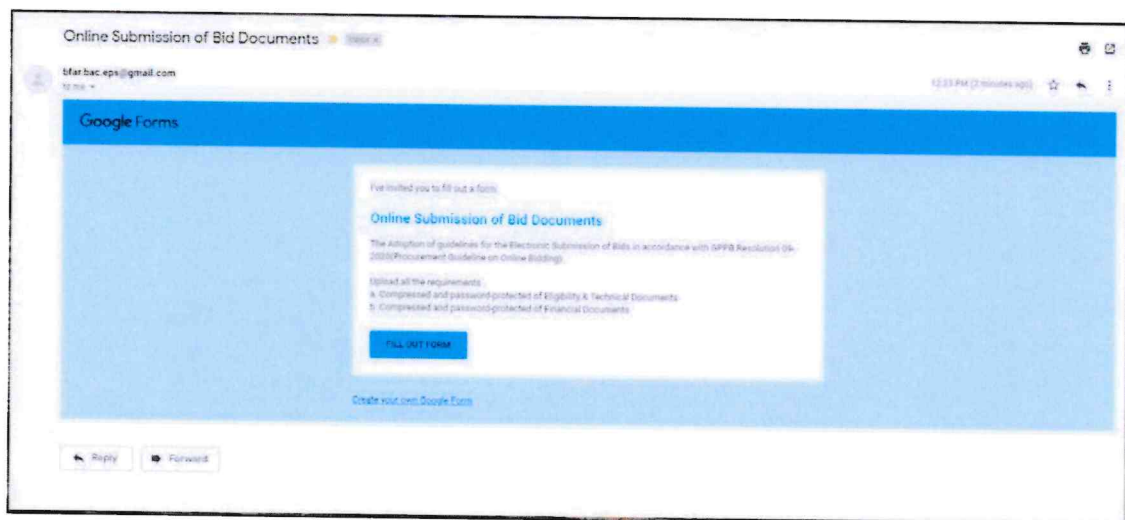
Online Submission of Bid Documents Inbox

bfar.bac.eps@gmail.com
to me

12:23 PM (2 minutes ago)

Google Forms

I've invited you to fill out a form:

Online Submission of Bid Documents

The Adoption of guidelines for the Electronic Submission of Bids in accordance with GPPB Resolution 09-2020(Procurement Guideline on Online Bidding).

Upload all the requirements
a. Compressed and password-protected of Eligibility & Technical Documents
b. Compressed and password-protected of Financial Documents

FILL OUT FORM

Create your own Google Form

Reply

Forward